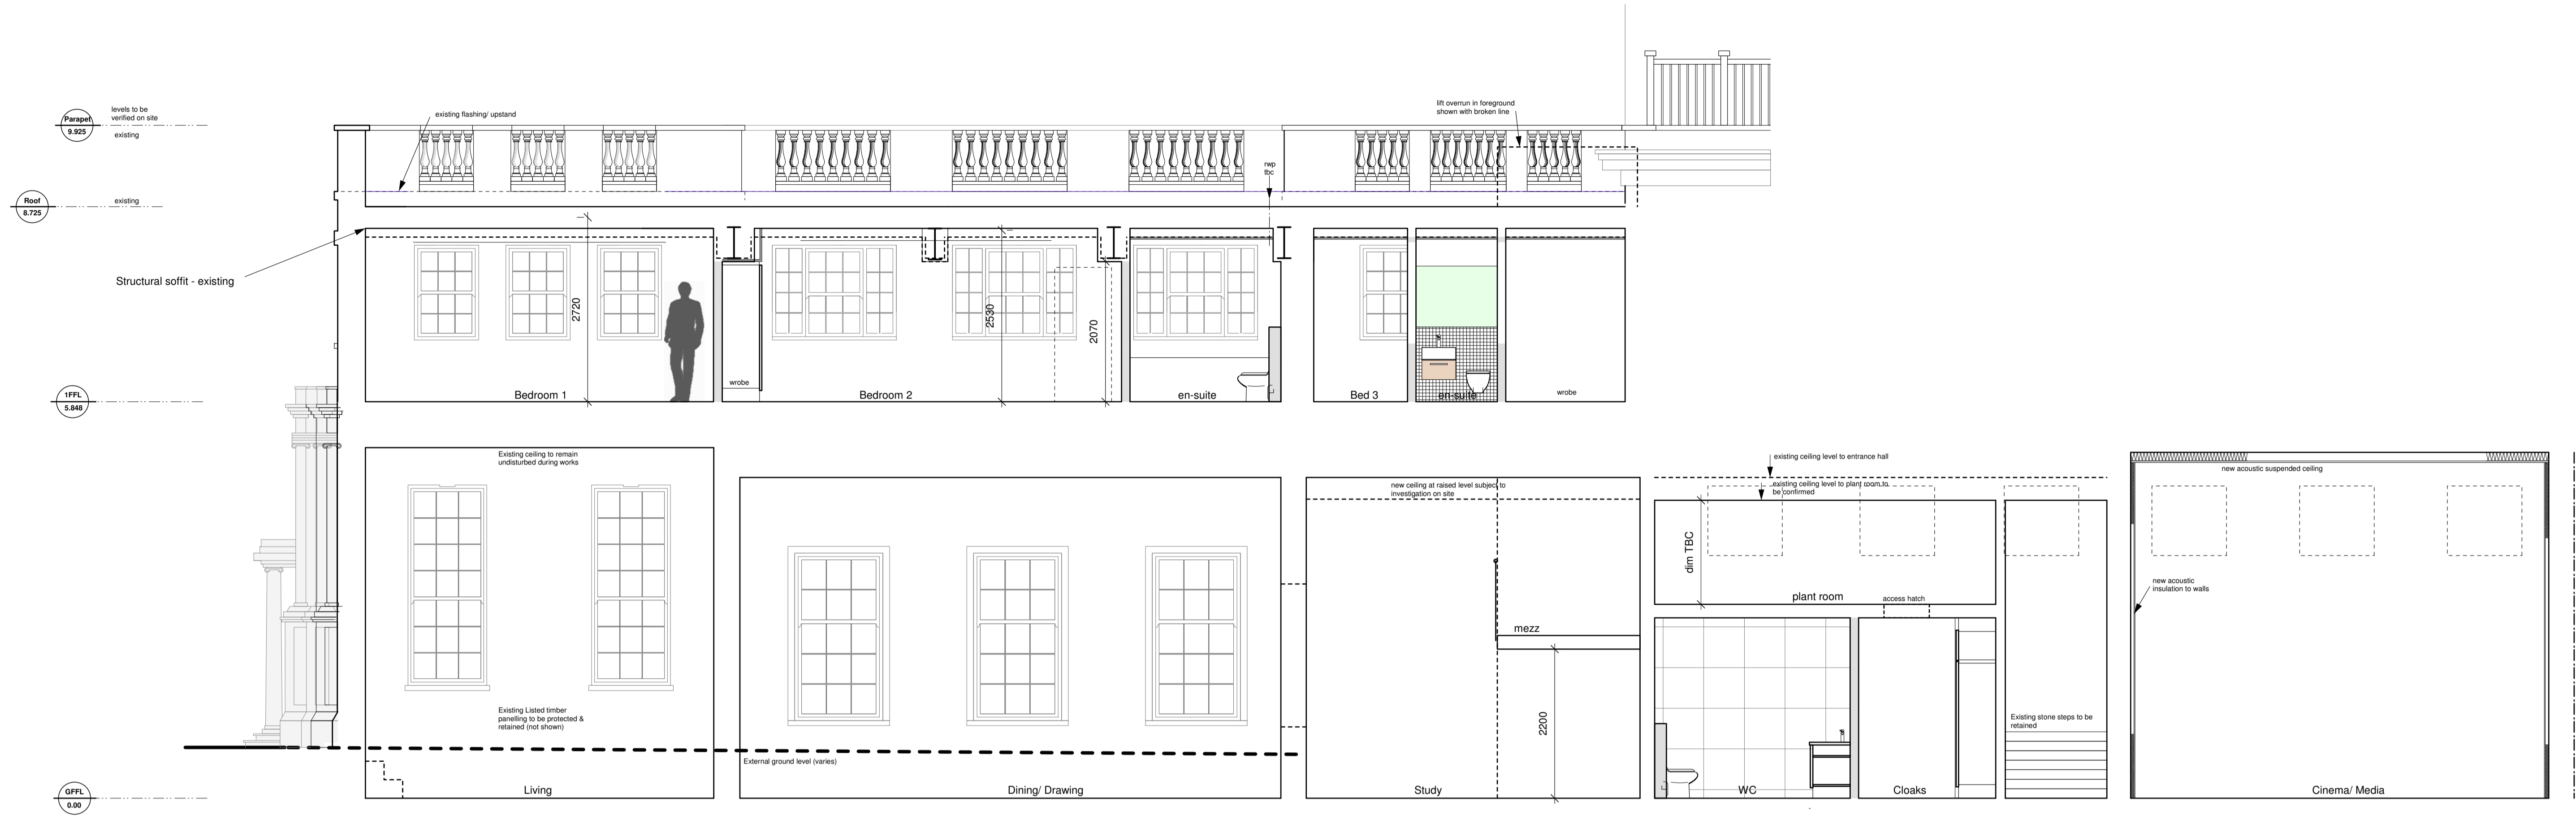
Parapet
9.925
levels to be verified on site
existing

Roof
8.725
existing

existing flashing/ upstand

lift overrun in foreground shown with broken line

rwp tbc

Structural soffit - existing

2720
2530
2070

wrobe

Bedroom 1
Bedroom 2
en-suite
Bed 3
en-suite
wrobe

1FFL
5.848

Existing ceiling to remain undisturbed during works

existing ceiling level to entrance hall

new ceiling at raised level subject to investigation on site

existing ceiling level to plant room to be confirmed

new acoustic suspended ceiling

dim TBC

plant room

access hatch

new acoustic insulation to walls

mezz

2200

Existing Listed timber panelling to be protected & retained (not shown)

Existing stone steps to be retained

External ground level (varies)

GFFL
0.00

Living
Dining/ Drawing
Study
WC
Cloaks
Cinema/ Media